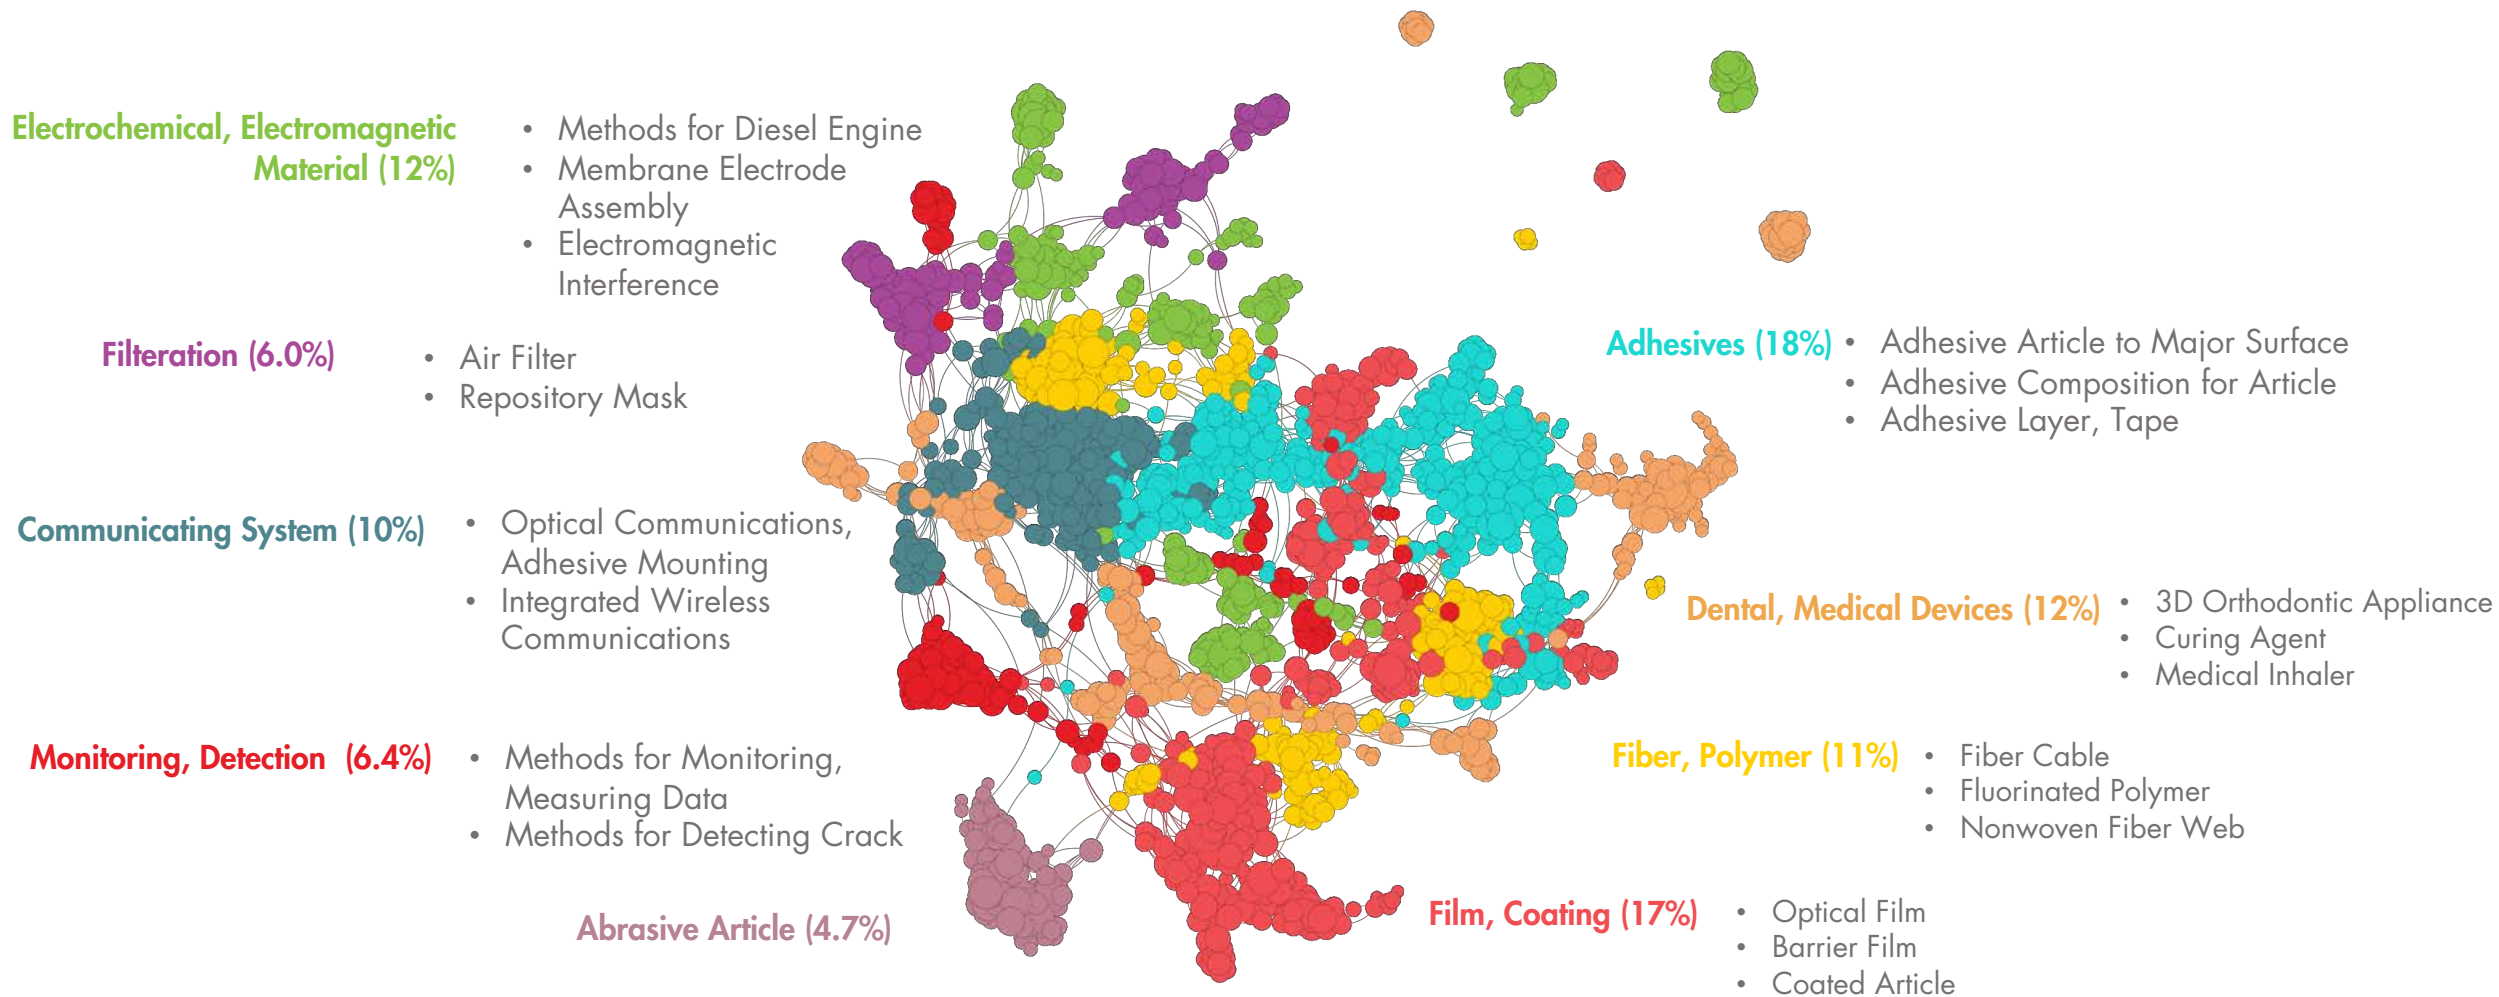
Electrochemical, Electromagnetic Material (12%)

- Methods for Diesel Engine
- Membrane Electrode Assembly
- Electromagnetic Interference

Filteration (6.0%)

- Air Filter
- Repository Mask

Communicating System (10%)

- Optical Communications, Adhesive Mounting
- Integrated Wireless Communications

Monitoring, Detection (6.4%)

- Methods for Monitoring, Measuring Data
- Methods for Detecting Crack

Abrasive Article (4.7%)

Adhesives (18%)

- Adhesive Article to Major Surface
- Adhesive Composition for Article
- Adhesive Layer, Tape

Dental, Medical Devices (12%)

- 3D Orthodontic Appliance
- Curing Agent
- Medical Inhaler

Fiber, Polymer (11%)

- Fiber Cable
- Fluorinated Polymer
- Nonwoven Fiber Web

Film, Coating (17%)

- Optical Film
- Barrier Film
- Coated Article